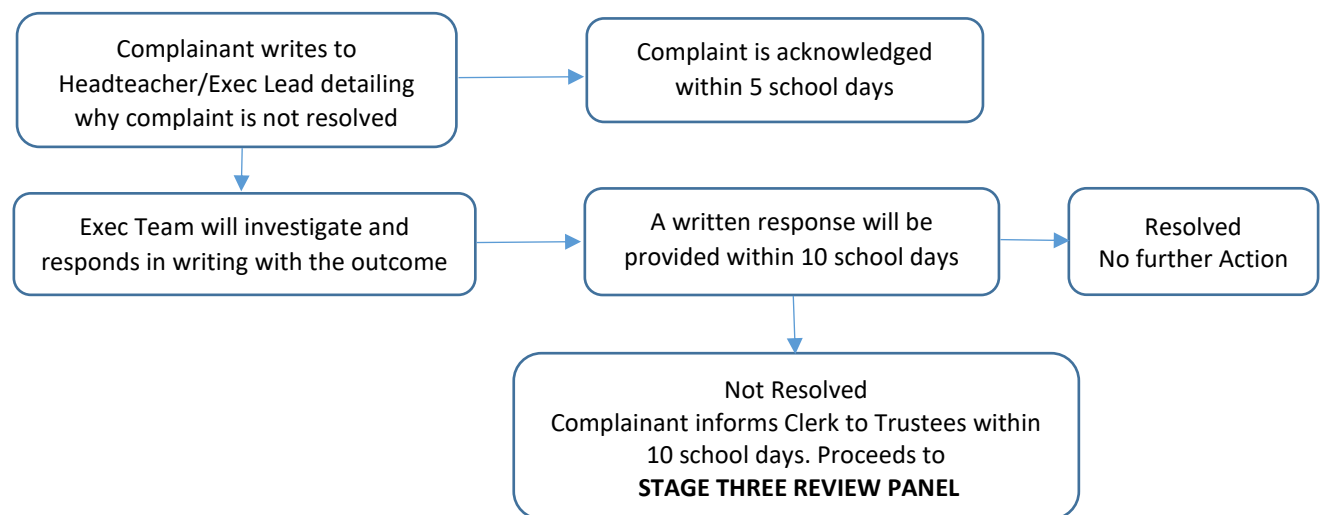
Complainant writes to Headteacher/Exec Lead detailing why complaint is not resolved

Complaint is acknowledged within 5 school days

Exec Team will investigate and responds in writing with the outcome

A written response will be provided within 10 school days

Resolved
No further Action

Not Resolved
Complainant informs Clerk to Trustees within 10 school days. Proceeds to
**STAGE THREE REVIEW PANEL**